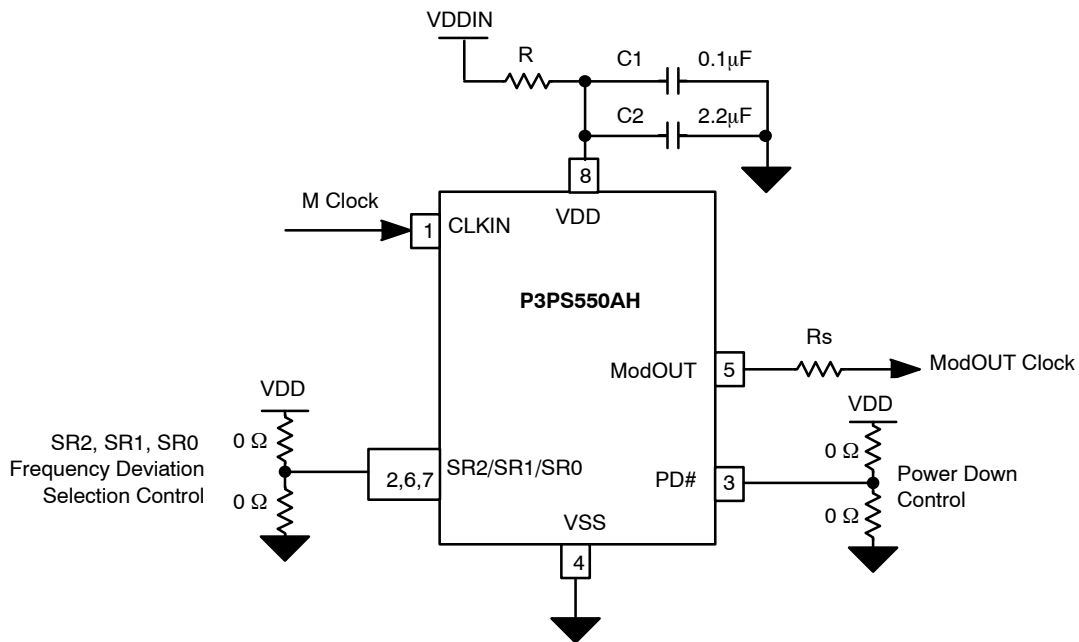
VDDIN

R

C1

0.1μF

C2

2.2μF

8

VDD

M Clock

1

CLKIN

P3PS550AH

Rs

ModOUT

5

ModOUT Clock

VDD

VDD

0 Ω

0 Ω

SR2, SR1, SR0 Frequency Deviation Selection Control

2,6,7

SR2/SR1/SR0

PD#

3

Power Down Control

0 Ω

0 Ω

VSS

4